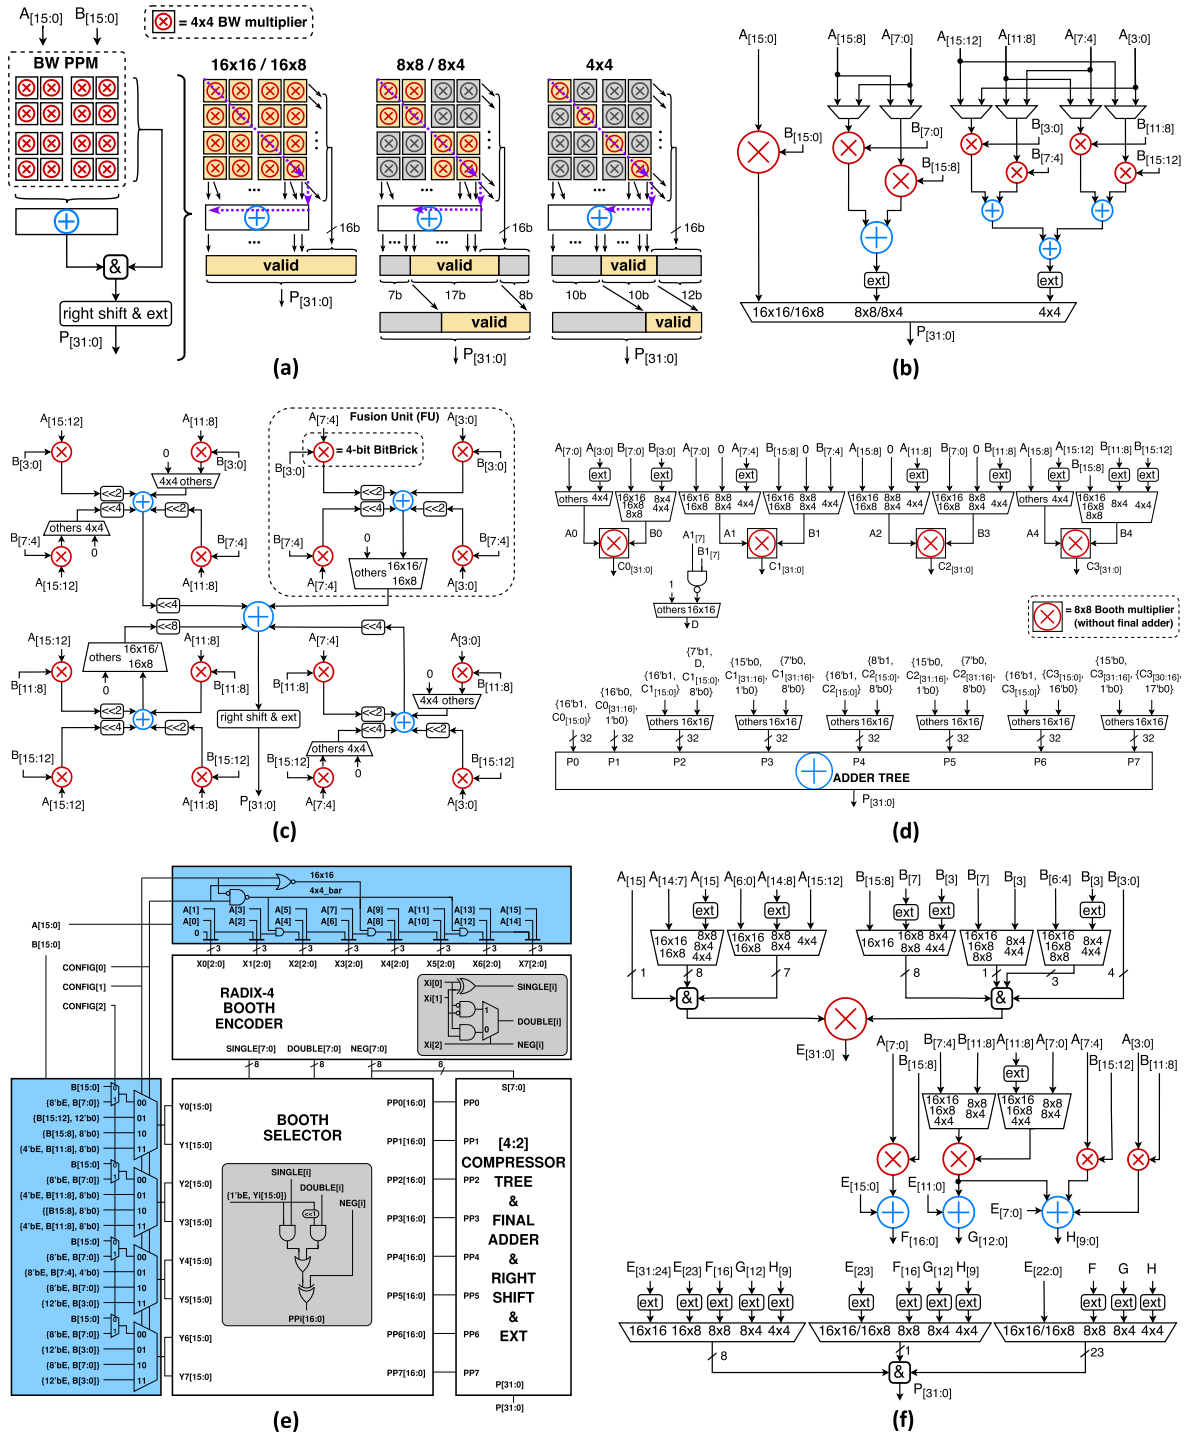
$A_{[15:0]}$ $B_{[15:0]}$ = 4x4 BW multiplier

BW PPM

right shift & ext

$P_{[31:0]}$

16x16 / 16x8

16b

valid

$P_{[31:0]}$

8x8 / 8x4

16b

valid

7b 17b 8b

valid

$P_{[31:0]}$

4x4

16b

valid

10b 10b 12b

valid

$P_{[31:0]}$

(a)

$A_{[15:0]}$ $A_{[15:8]}$ $A_{[7:0]}$ $A_{[15:12]}$ $A_{[11:8]}$ $A_{[7:4]}$ $A_{[3:0]}$

$B_{[15:0]}$ $B_{[7:0]}$ $B_{[15:8]}$ $B_{[3:0]}$ $B_{[7:4]}$ $B_{[11:8]}$ $B_{[15:12]}$

ext ext

16x16/16x8 8x8/8x4 4x4

$P_{[31:0]}$

(b)

$A_{[15:12]}$ $A_{[11:8]}$ $B_{[3:0]}$ 0 $B_{[3:0]}$ 4x4 others <<2 <<4 <<2 others 4x4 $B_{[7:4]}$ 0 $B_{[7:4]}$ $A_{[15:12]}$ $A_{[11:8]}$

Fusion Unit (FU) $A_{[7:4]}$ $A_{[3:0]}$ = 4-bit BitBrick $B_{[3:0]}$ $B_{[3:0]}$ <<2 <<4 <<2 $B_{[7:4]}$ 0 $B_{[7:4]}$ others 16x16/16x8 $A_{[7:4]}$ $A_{[3:0]}$

<<4 <<8 <<4

$A_{[15:12]}$ others 16x16/16x8 $A_{[11:8]}$ $B_{[11:8]}$ 0 $B_{[11:8]}$ <<2 <<4 <<2 $B_{[15:12]}$ $B_{[15:12]}$ $A_{[15:12]}$ $A_{[11:8]}$ right shift & ext $P_{[31:0]}$

$A_{[7:4]}$ $A_{[3:0]}$ 0 $B_{[11:8]}$ 4x4 others $B_{[11:8]}$ <<2 <<4 <<2 others 4x4 $B_{[15:12]}$ 0 $B_{[15:12]}$ $A_{[7:4]}$ $A_{[3:0]}$

(c)

$A_{[7:0]}$ $A_{[3:0]}$ $B_{[7:0]}$ $B_{[3:0]}$ $A_{[7:0]}$ 0 $A_{[7:4]}$ $B_{[15:8]}$ 0 $B_{[7:4]}$ $A_{[15:8]}$ 0 $A_{[11:8]}$ $B_{[7:0]}$ 0 $B_{[11:8]}$ $A_{[15:8]}$ $A_{[15:12]}$ $B_{[11:8]}$ $B_{[15:12]}$ $B_{[15:8]}$

ext ext ext ext ext ext ext ext

others 4x4 16x16 16x8 8x8 8x4 4x4 16x16 16x8 8x8 8x4 4x4 16x16 16x8 8x8 8x4 4x4 16x16 16x8 8x8 8x4 4x4 16x16 16x8 8x8 8x4 4x4 others 4x4 16x16 16x8 8x8 8x4 4x4

A0 B0 A1 B1 A2 B3 A4 B4

$C0_{[31:0]}$ $A1_{[7]}$ $B1_{[7]}$ $C1_{[31:0]}$ $C2_{[31:0]}$ $C3_{[31:0]}$

1 0

others 16x16

D

= 8x8 Booth multiplier (without final adder)

{16'b1, $C0_{[15:0]}$} {16'b0, $C0_{[31:16]}$, 1'b0} {16'b1, $C1_{[15:0]}$} {7'b1, D, $C1_{[15:0]}$, 8'b0} {15'b0, $C1_{[31:16]}$, 1'b0} {7'b0, $C1_{[31:16]}$, 8'b0} {16'b1, $C2_{[15:0]}$} {8'b1, $C2_{[15:0]}$, 8'b0} {15'b0, $C2_{[31:16]}$, 1'b0} {7'b0, $C2_{[31:16]}$, 8'b0} {16'b1, $C3_{[15:0]}$} {$C3_{[15:0]}$, 16'b0} {15'b0, $C3_{[31:16]}$, 1'b0} {$C3_{[30:16]}$, 17'b0}

others 16x16 others 16x16 others 16x16 others 16x16 others 16x16 others 16x16

32 32 32 32 32 32 32 32

P0 P1 P2 P3 P4 P5 P6 P7

ADDER TREE

$P_{[31:0]}$

(d)

16x16

4x4_bar

A[15:0]

B[15:0]

A[1] A[0] 0 A[3] A[2] A[5] A[4] A[7] A[6] A[9] A[8] A[11] A[10] A[13] A[12] A[15] A[14]

3 3 3 3 3 3 3 3

X0[2:0] X1[2:0] X2[2:0] X3[2:0] X4[2:0] X5[2:0] X6[2:0] X7[2:0]

CONFIG[0]

CONFIG[1]

CONFIG[2]

RADIX-4 BOOTH ENCODER

Xi[0] Xi[1] Xi[2] SINGLE[i] DOUBLE[i] NEG[i] 1 0

SINGLE[7:0] DOUBLE[7:0] NEG[7:0]

8 8 8 8

B[15:0] {8'bE, B[7:0]} {B[15:12], 12'b0} {B[15:8], 8'b0} {4'bE, B[11:8], 8'b0} B[15:0] {8'bE, B[7:0]} {4'bE, B[11:8], 8'b0} {B[15:8], 8'b0} {4'bE, B[11:8], 8'b0} B[15:0] {8'bE, B[7:0]} {8'bE, B[7:0], 4'b0} {8'bE, B[7:0]} {12'bE, B[3:0]} B[15:0] {8'bE, B[7:0]} {12'bE, B[3:0]} {8'bE, B[7:0]} {12'bE, B[3:0]}

00 01 10 11 00 01 10 11 00 01 10 11 00 01 10 11

Y0[15:0] Y1[15:0] Y2[15:0] Y3[15:0] Y4[15:0] Y5[15:0] Y6[15:0] Y7[15:0]

BOOTH SELECTOR

SINGLE[i] DOUBLE[i] {1'bE, Yi[15:0]} NEG[i] <<1

PPi[16:0]

PP0[16:0] PP1[16:0] PP2[16:0] PP3[16:0] PP4[16:0] PP5[16:0] PP6[16:0] PP7[16:0]

S[7:0]

PP0 PP1 PP2 PP3 PP4 PP5 PP6 PP7

[4:2] COMPRESSOR TREE & FINAL ADDER & RIGHT SHIFT & EXT

P[31:0]

P[31:0]

(e)

$A_{[15]}$ $A_{[14:7]}$ $A_{[15]}$ $A_{[6:0]}$ $A_{[14:8]}$ $A_{[15:12]}$ $B_{[15:8]}$ $B_{[7]}$ $B_{[3]}$ $B_{[7]}$ $B_{[3]}$ $B_{[6:4]}$ $B_{[3]}$ $B_{[3:0]}$

ext ext ext ext ext

16x16 16x8 8x4 4x4 16x16 8x8 8x4 4x4 16x16 16x8 8x8 8x4 16x16 16x8 8x8 8x4 4x4 16x16 16x8 8x8 8x4 4x4

1 8 7 8 1 3 4

&

&

$E_{[31:0]}$

$A_{[7:0]}$ $B_{[15:8]}$ $B_{[7:4]}$ $B_{[11:8]}$ $A_{[11:8]}$ $A_{[7:0]}$ $A_{[7:4]}$ $B_{[15:12]}$ $A_{[3:0]}$ $B_{[11:8]}$

ext

16x16 16x8 4x4 8x8 8x4 16x16 16x8 4x4 8x8 8x4

$E_{[15:0]}$ $E_{[11:0]}$ $E_{[7:0]}$

$F_{[16:0]}$ $G_{[12:0]}$ $H_{[9:0]}$

$E_{[31:24]}$ $E_{[23]}$ $F_{[16]}$ $G_{[12]}$ $H_{[9]}$ $E_{[23]}$ $F_{[16]}$ $G_{[12]}$ $H_{[9]}$ $E_{[22:0]}$ F G H

ext ext ext ext ext ext ext ext ext ext ext ext

16x16 16x8 8x8 8x4 4x4 16x16/16x8 8x8 8x4 4x4 16x16/16x8 8x8 8x4 4x4

8 1 23

&

$P_{[31:0]}$

(f)